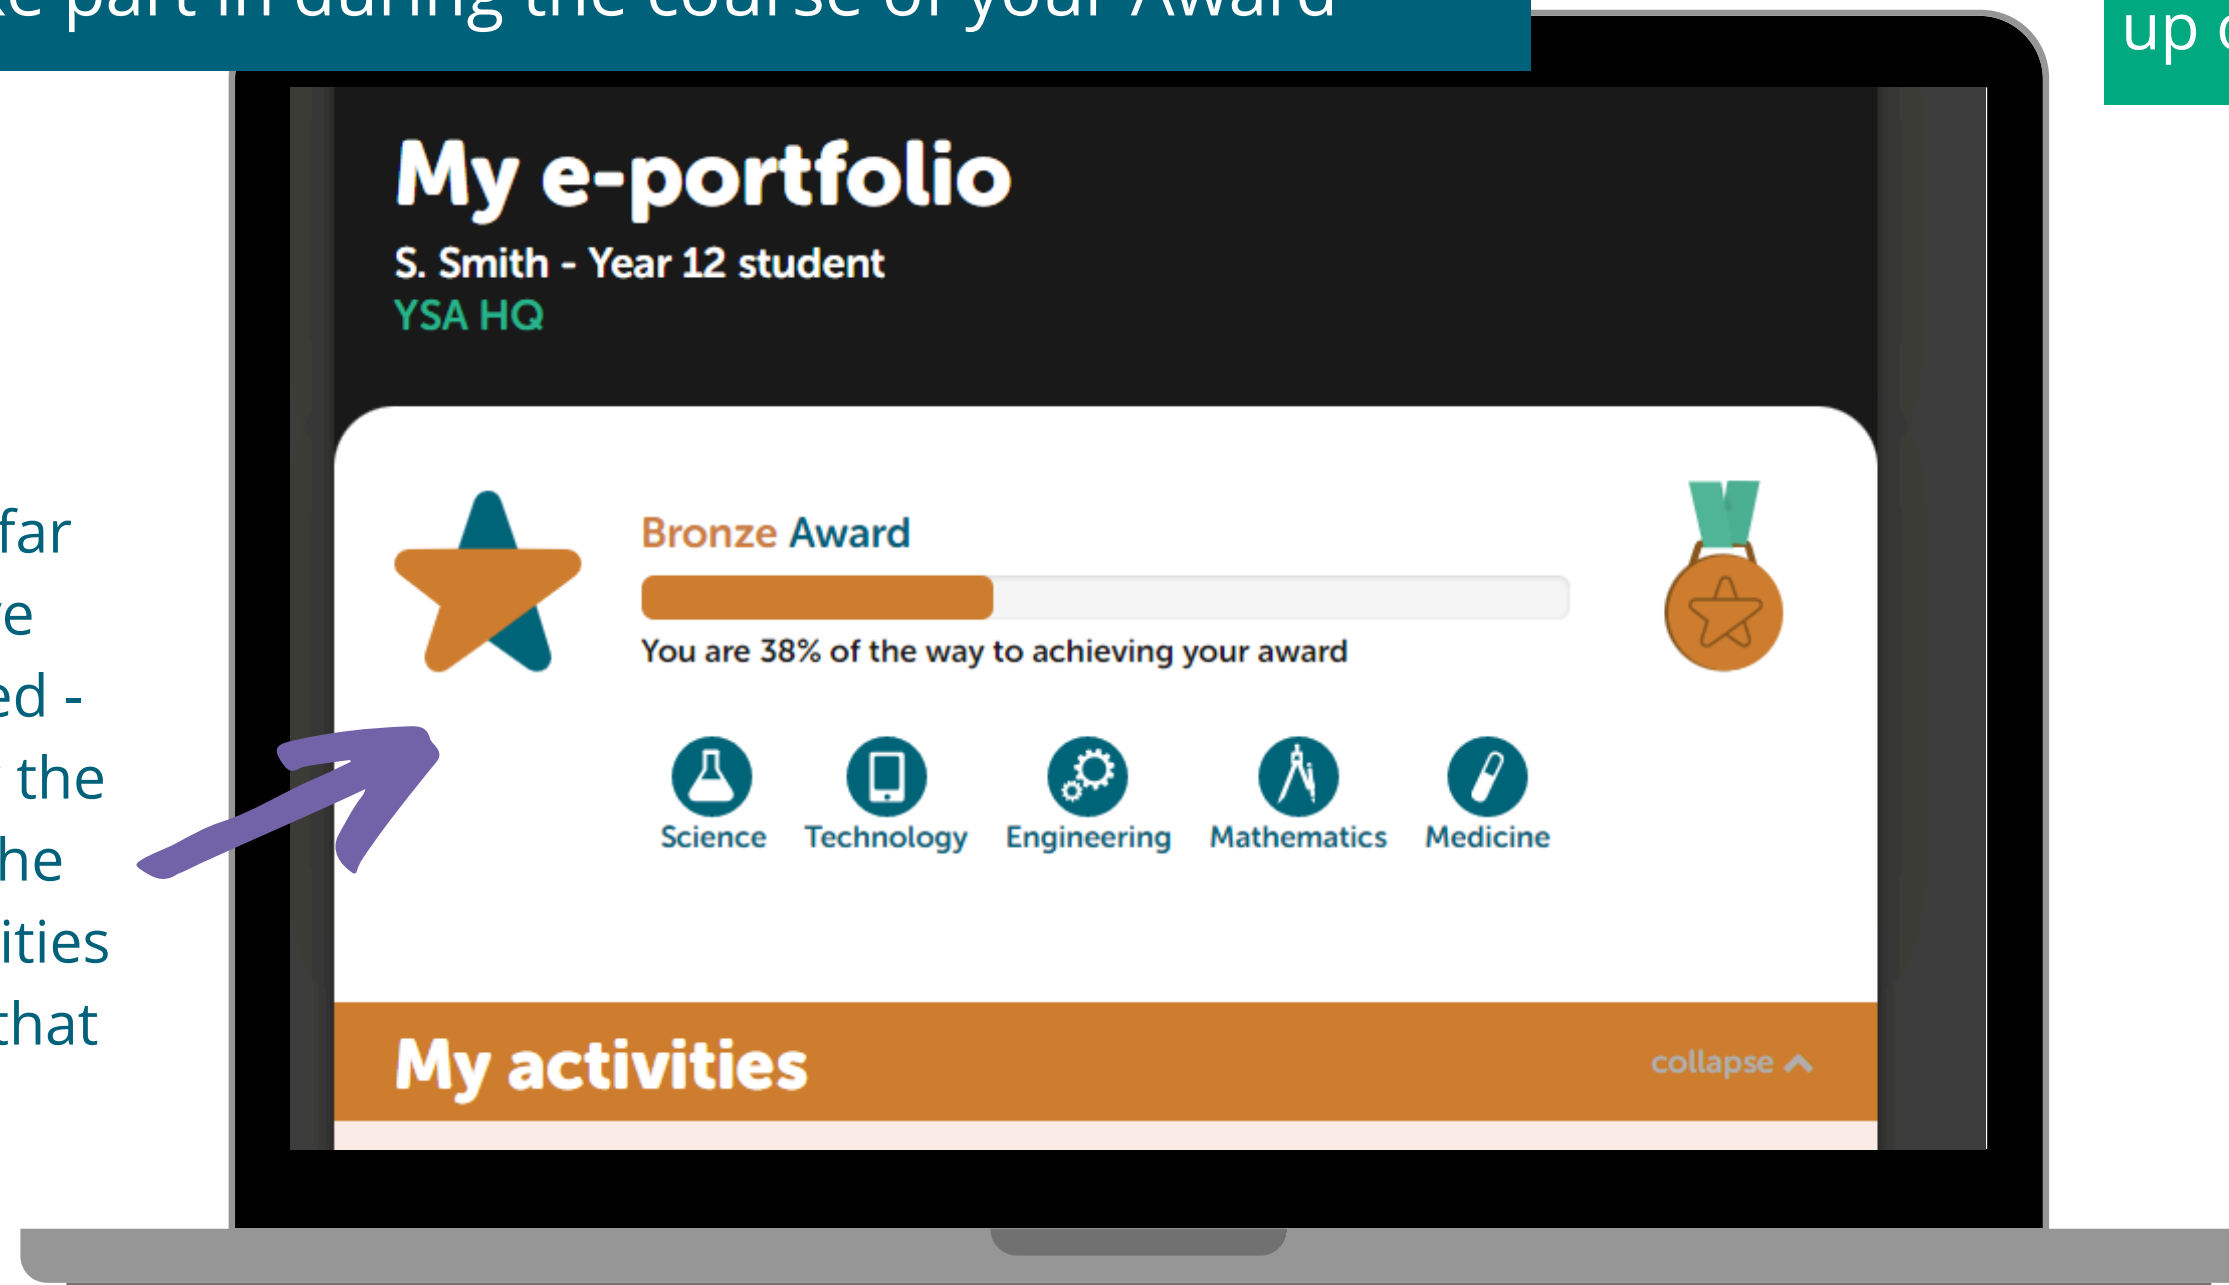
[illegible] part in during the course of your Award

up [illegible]

far
e
ed -
the
he
ities
that

My e-portfolio
S. Smith - Year 12 student
YSA HQ

Bronze Award
You are 38% of the way to achieving your award

Science
Technology
Engineering
Mathematics
Medicine

My activities
collapse